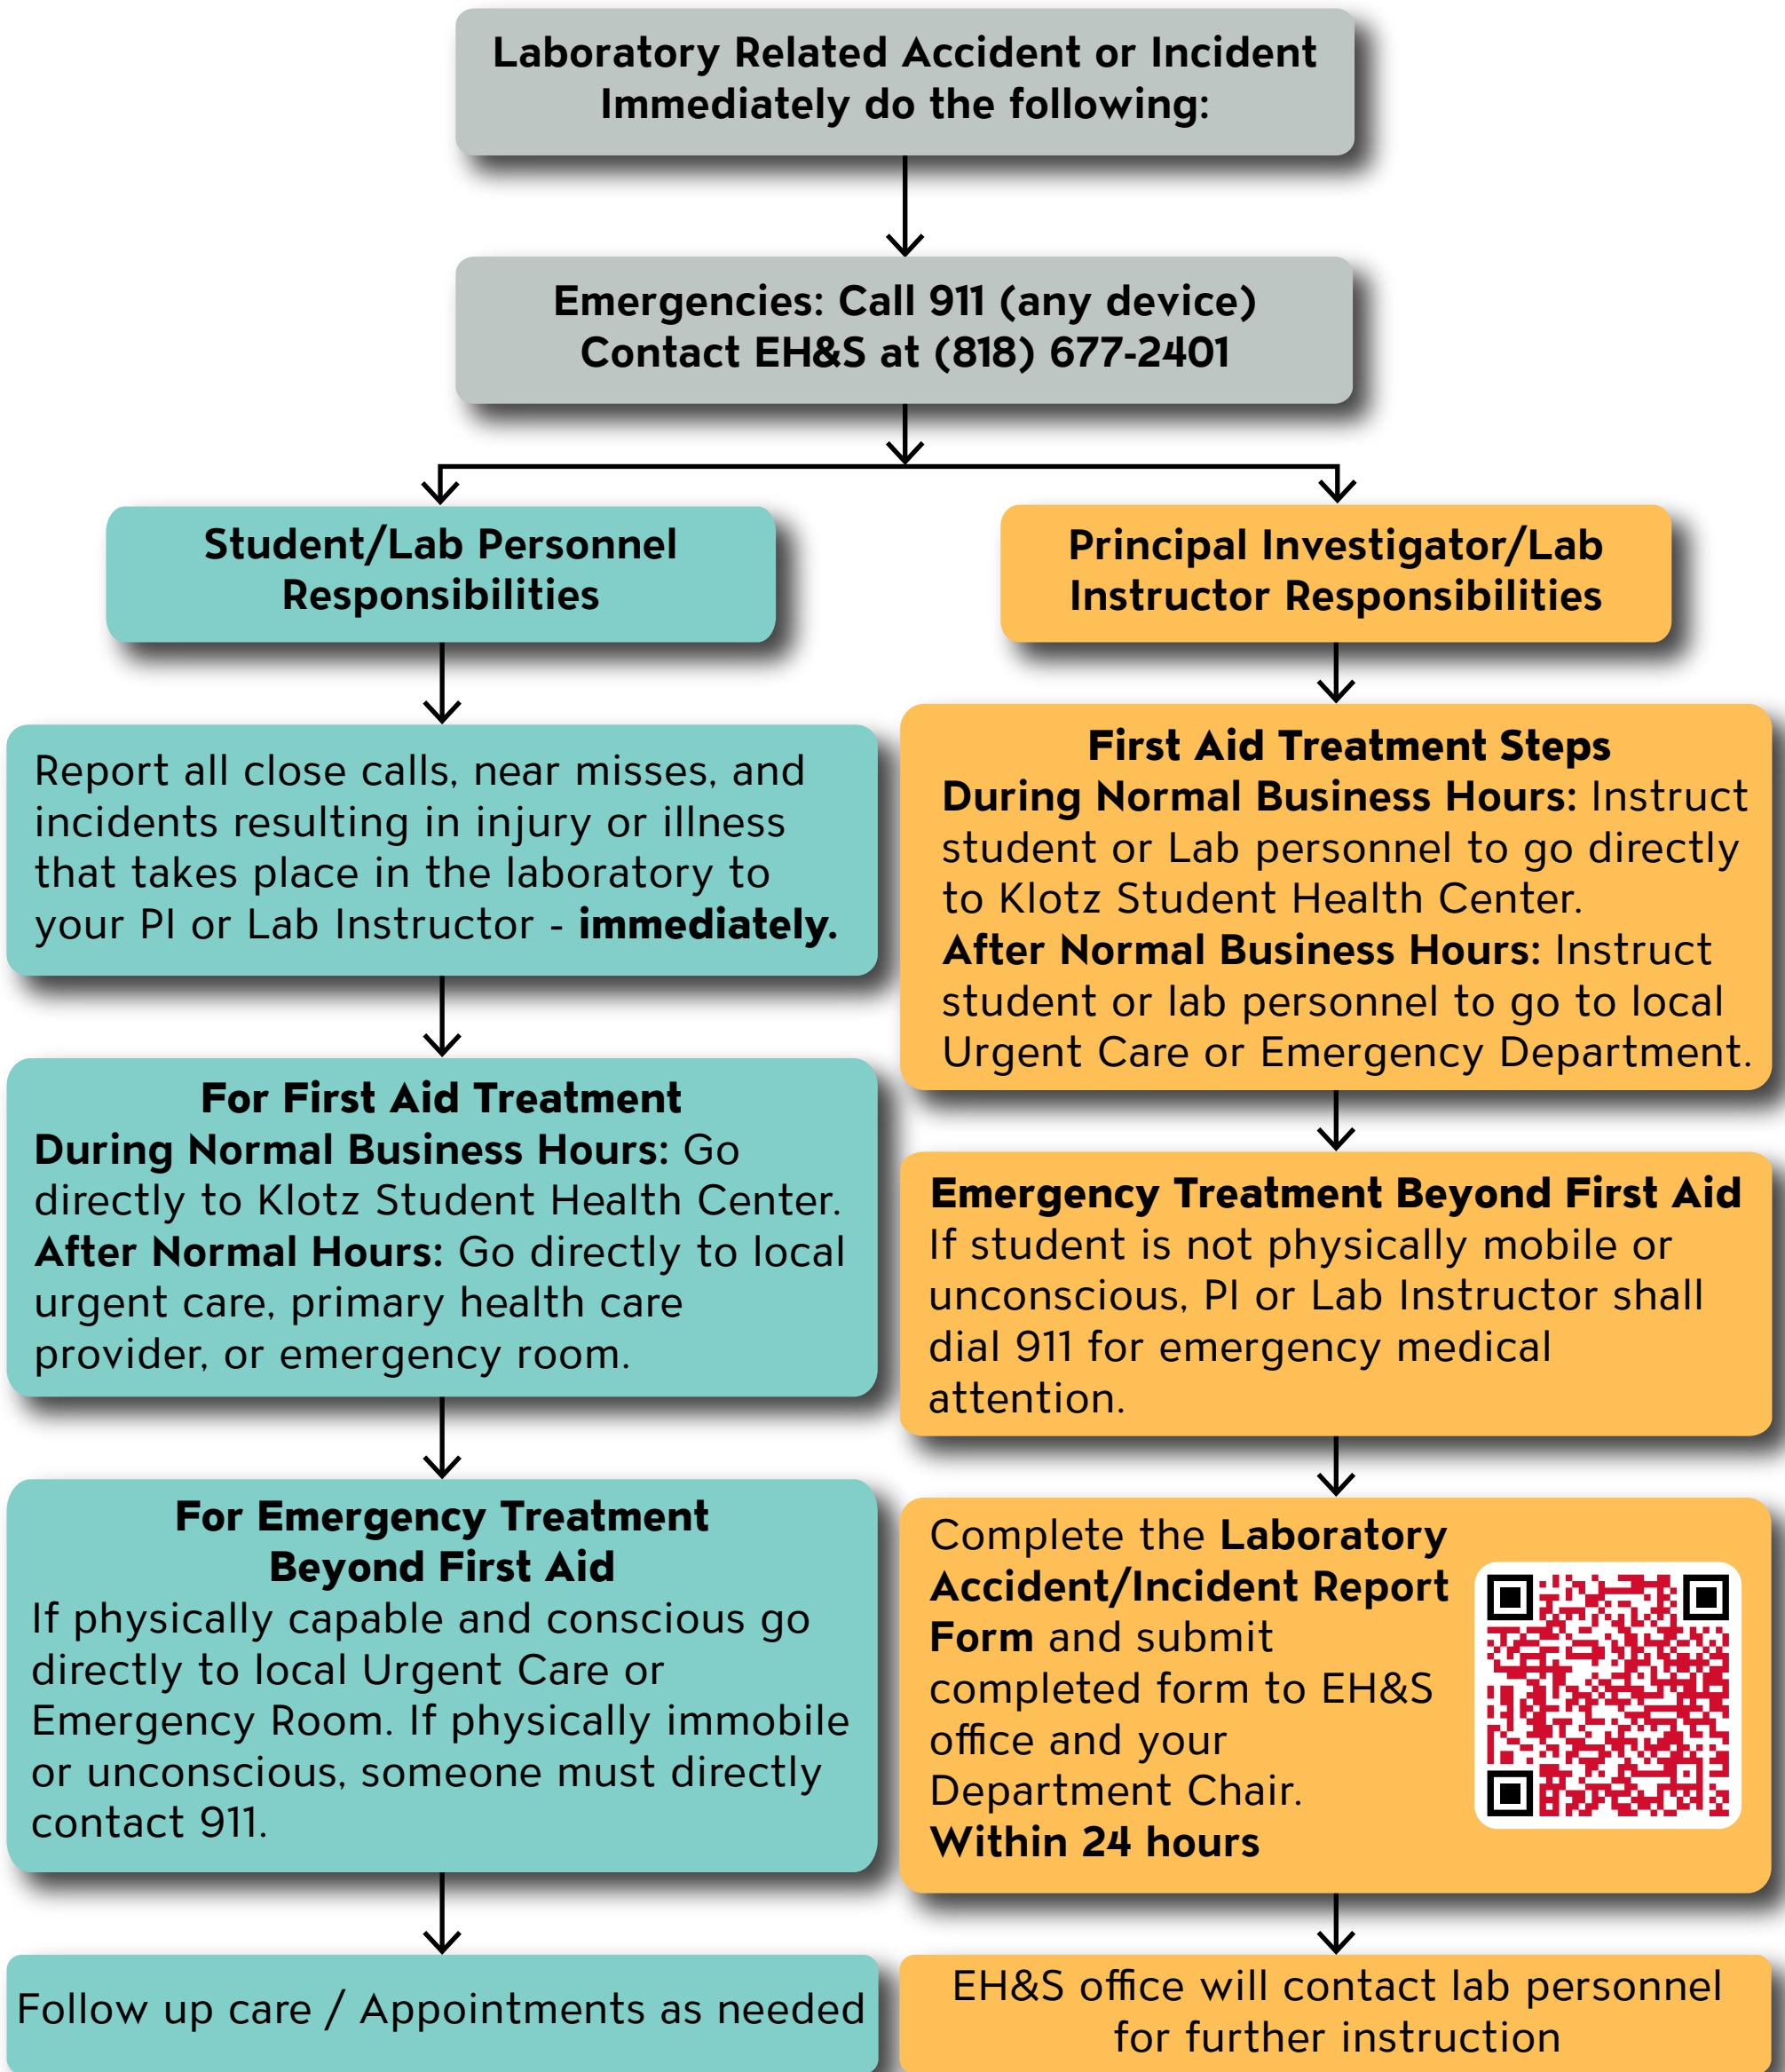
Laboratory Related Accident or Incident
Immediately do the following:

Emergencies: Call 911 (any device)
Contact EH&S at (818) 677-2401

Student/Lab Personnel Responsibilities

Report all close calls, near misses, and incidents resulting in injury or illness that takes place in the laboratory to your PI or Lab Instructor - **immediately.**

**For First Aid Treatment**
**During Normal Business Hours:** Go directly to Klotz Student Health Center.
**After Normal Hours:** Go directly to local urgent care, primary health care provider, or emergency room.

**For Emergency Treatment Beyond First Aid**
If physically capable and conscious go directly to local Urgent Care or Emergency Room. If physically immobile or unconscious, someone must directly contact 911.

Follow up care / Appointments as needed

Principal Investigator/Lab Instructor Responsibilities

**First Aid Treatment Steps**
**During Normal Business Hours:** Instruct student or Lab personnel to go directly to Klotz Student Health Center.
**After Normal Business Hours:** Instruct student or lab personnel to go to local Urgent Care or Emergency Department.

**Emergency Treatment Beyond First Aid**
If student is not physically mobile or unconscious, PI or Lab Instructor shall dial 911 for emergency medical attention.

Complete the **Laboratory Accident/Incident Report Form** and submit completed form to EH&S office and your Department Chair.
**Within 24 hours**

EH&S office will contact lab personnel for further instruction